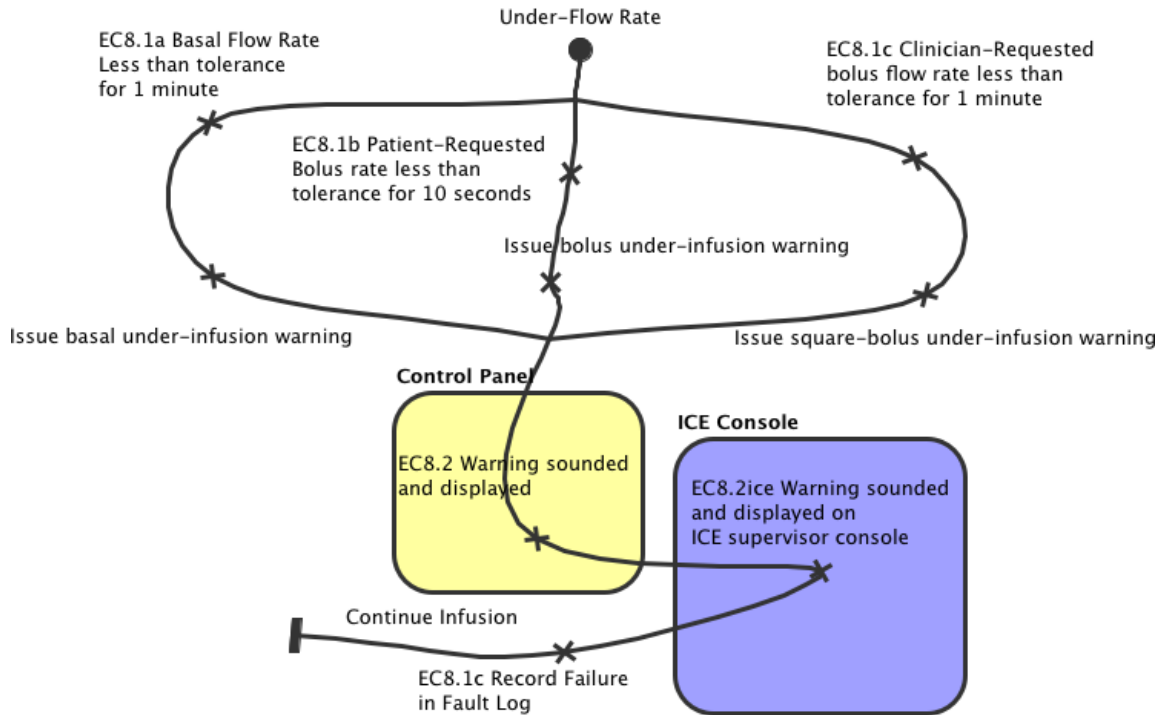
Under-Flow Rate

EC8.1a Basal Flow Rate Less than tolerance for 1 minute

EC8.1c Clinician-Requested bolus flow rate less than tolerance for 1 minute

EC8.1b Patient-Requested Bolus rate less than tolerance for 10 seconds

Issue bolus under-infusion warning

Issue basal under-infusion warning

Issue square-bolus under-infusion warning

Control Panel

EC8.2 Warning sounded and displayed

ICE Console

EC8.2ice Warning sounded and displayed on ICE supervisor console

Continue Infusion

EC8.1c Record Failure in Fault Log